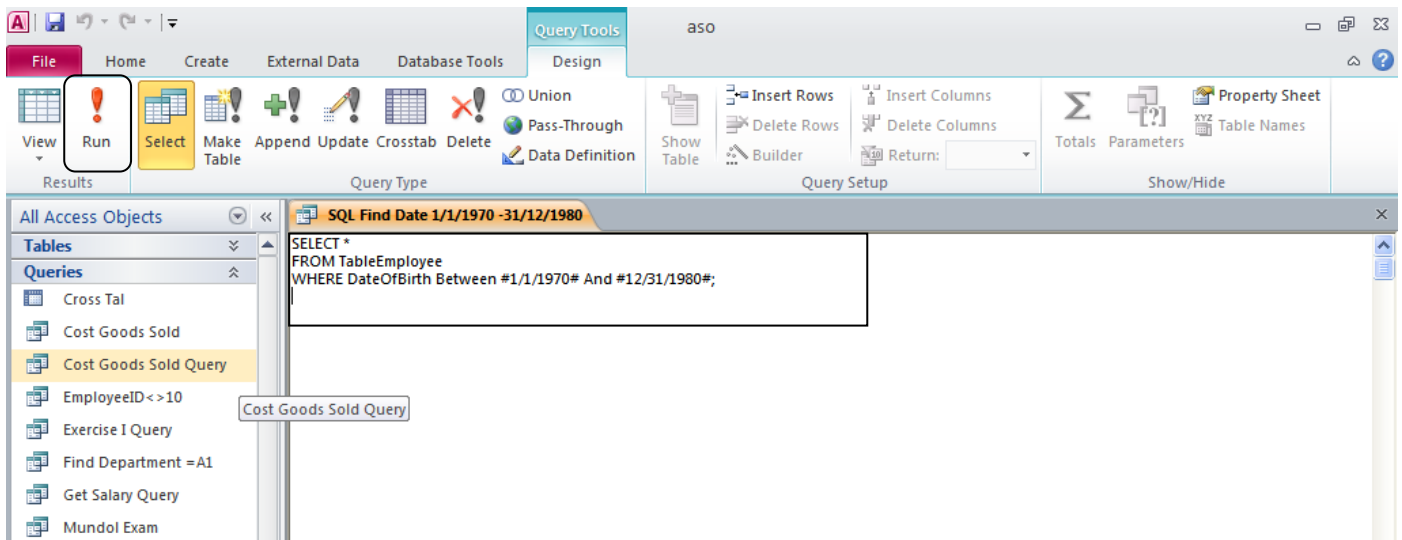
Query Tools
aso

File
Home
Create
External Data
Database Tools
Design

View
Run
Results
Select
Make Table
Append
Update
Crosstab
Delete
Union
Pass-Through
Data Definition
Query Type
Show Table
Insert Rows
Delete Rows
Builder
Insert Columns
Delete Columns
Return:
Query Setup
Totals
Parameters
Property Sheet
Table Names
Show/Hide

All Access Objects
Tables
Queries
Cross Tal
Cost Goods Sold
Cost Goods Sold Query
EmployeeID<>10
Exercise I Query
Find Department =A1
Get Salary Query
Mundol Exam

SQL Find Date 1/1/1970 -31/12/1980

SELECT *
FROM TableEmployee
WHERE DateOfBirth Between #1/1/1970# And #12/31/1980#;

Cost Goods Sold Query